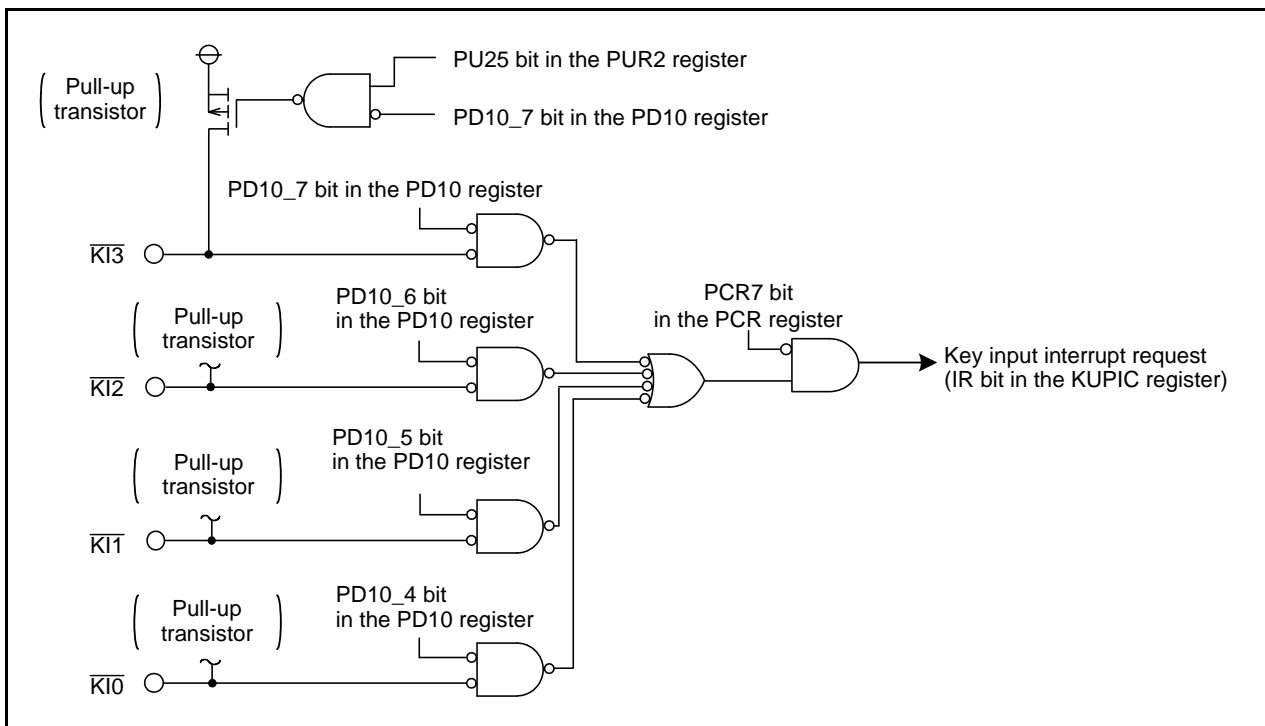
Pull-up transistor

PU25 bit in the PUR2 register

PD10_7 bit in the PD10 register

PD10_7 bit in the PD10 register

$\overline{KI3}$

Pull-up transistor

PD10_6 bit in the PD10 register

PCR7 bit in the PCR register

Key input interrupt request (IR bit in the KUPIC register)

$\overline{KI2}$

Pull-up transistor

PD10_5 bit in the PD10 register

$\overline{KI1}$

Pull-up transistor

PD10_4 bit in the PD10 register

$\overline{KI0}$